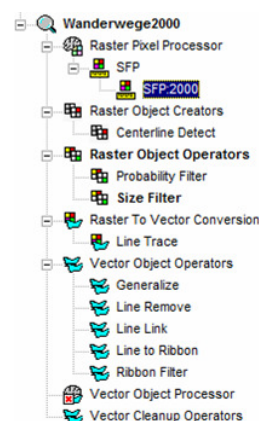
Wanderwege2000
Raster Pixel Processor
SFP
SFP:2000
Raster Object Creators
Centerline Detect
Raster Object Operators
Probability Filter
Size Filter
Raster To Vector Conversion
Line Trace
Vector Object Operators
Generalize
Line Remove
Line Link
Line to Ribbon
Ribbon Filter
Vector Object Processor
Vector Cleanup Operators